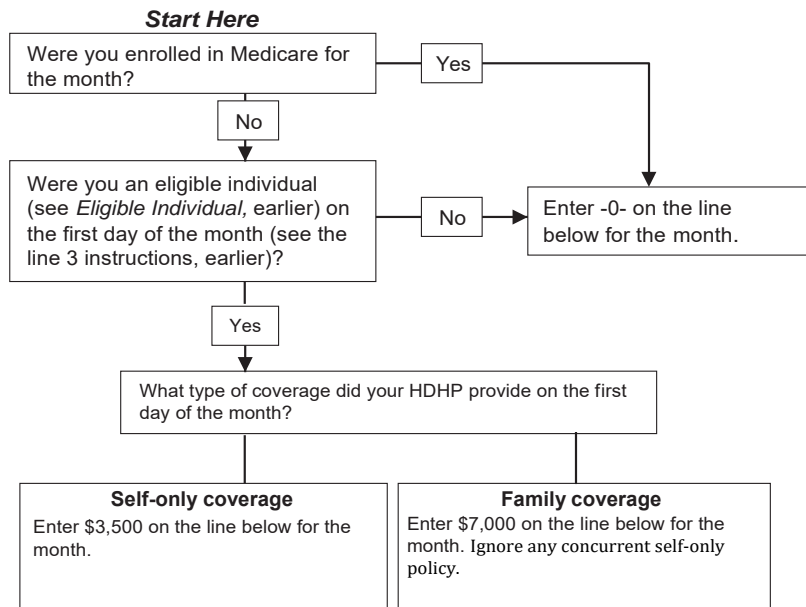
Start Here

Were you enrolled in Medicare for the month?

Yes

No

Were you an eligible individual (see Eligible Individual, earlier) on the first day of the month (see the line 3 instructions, earlier)?

No

Enter -0- on the line below for the month.

Yes

What type of coverage did your HDHP provide on the first day of the month?

Self-only coverage
Enter $3,500 on the line below for the month.

Family coverage
Enter $7,000 on the line below for the month. Ignore any concurrent self-only policy.